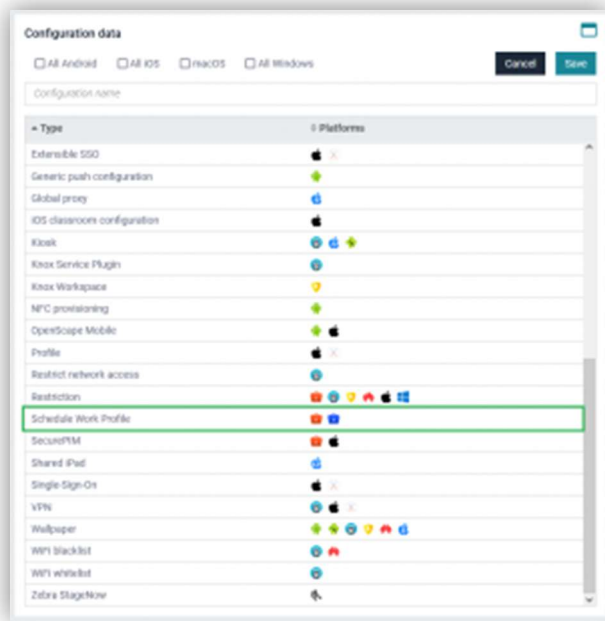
Configuration data

All Android All iOS macOS All Windows

Cancel Save

Configuration name

| Type | Platforms |
|---|---|
| Extensible SSO | |
| Generic push configuration | |
| Global proxy | |
| iOS classroom configuration | |
| Kiosk | |
| Knox Service Plugin | |
| Knox Workspace | |
| NFC provisioning | |
| OpenScape Mobile | |
| Profile | |
| Restrict network access | |
| Restriction | |
| Schedule Work Profile | |
| SecurePIM | |
| Shared iPad | |
| Single-Sign-On | |
| VPN | |
| Wallpaper | |
| WiFi blacklist | |
| WiFi whitelist | |
| Zebra StageNow | |